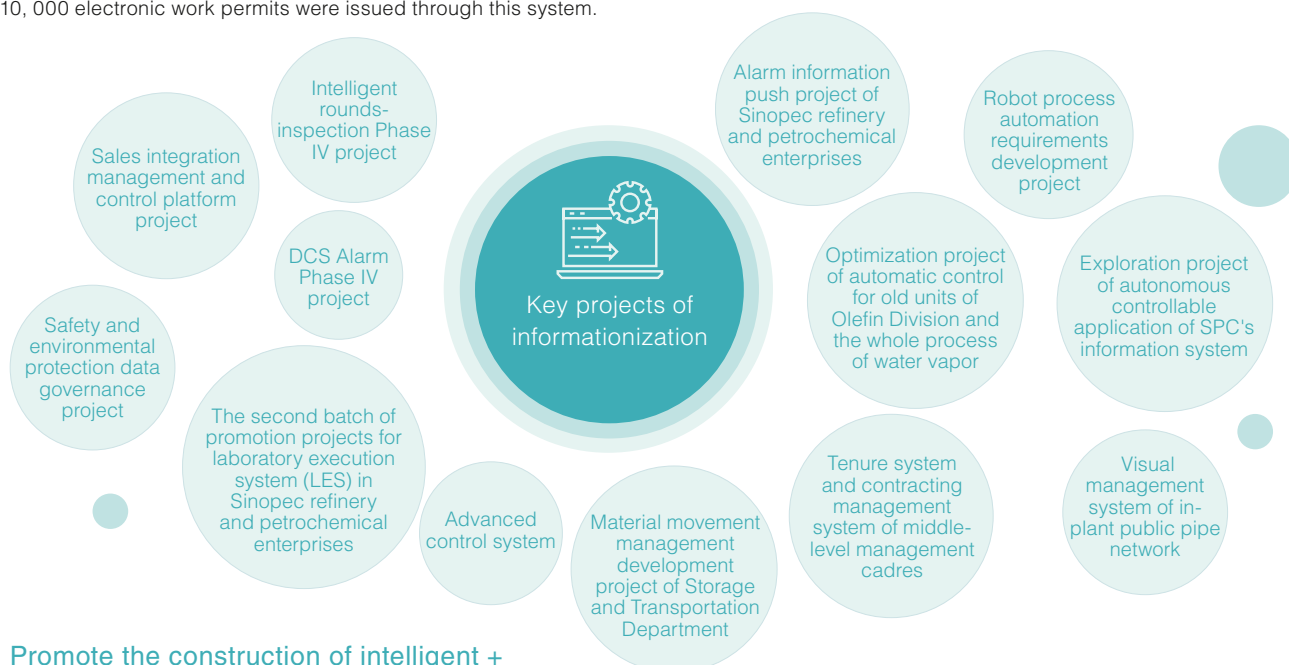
10, 000 electronic work permits were issued through this system.

Key projects of informationization

Sales integration management and control platform project

Intelligent rounds-inspection Phase IV project

DCS Alarm Phase IV project

Safety and environmental protection data governance project

The second batch of promotion projects for laboratory execution system (LES) in Sinopec refinery and petrochemical enterprises

Advanced control system

Material movement management development project of Storage and Transportation Department

Alarm information push project of Sinopec refinery and petrochemical enterprises

Optimization project of automatic control for old units of Olefin Division and the whole process of water vapor

Tenure system and contracting management system of middle-level management cadres

Robot process automation requirements development project

Exploration project of autonomous controllable application of SPC's information system

Visual management system of in-plant public pipe network

Promote the construction of intelligent +